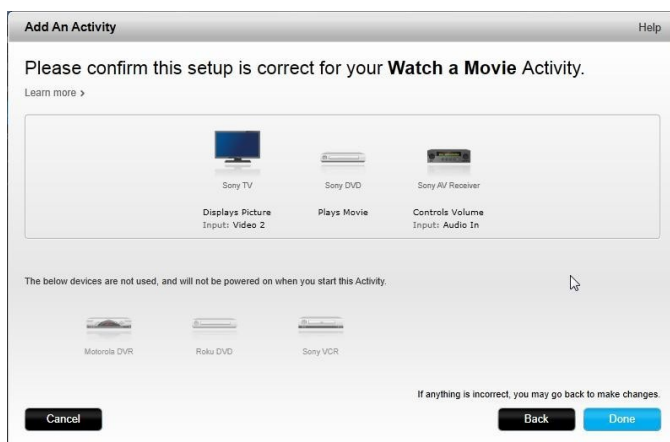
Add An Activity

Help

Please confirm this setup is correct for your **Watch a Movie** Activity.

Learn more >

Sony TV

Displays Picture
Input: Video 2

Sony DVD

Plays Movie

Sony AV Receiver

Controls Volume
Input: Audio In

The below devices are not used, and will not be powered on when you start this Activity.

Motorola DVR

Roku DVD

Sony VCR

If anything is incorrect, you may go back to make changes.

Cancel

Back

Done